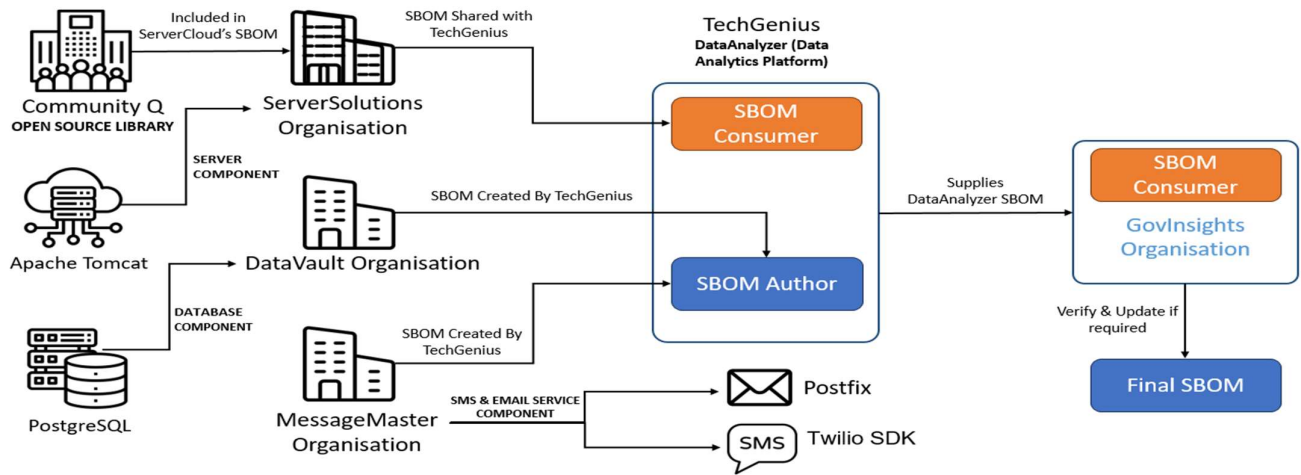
Community Q
OPEN SOURCE LIBRARY

Included in ServerCloud's SBOM

ServerSolutions Organisation

SBOM Shared with TechGenius

TechGenius
DataAnalyzer (Data Analytics Platform)

SBOM Consumer

SERVER COMPONENT

Apache Tomcat

SBOM Created By TechGenius

DataVault Organisation

SBOM Author

Supplies DataAnalyzer SBOM

SBOM Consumer
GovInsights Organisation

DATABASE COMPONENT

PostgreSQL

SBOM Created By TechGenius

MessageMaster Organisation

SMS & EMAIL SERVICE COMPONENT

Postfix

SMS
Twilio SDK

Verify & Update if required

Final SBOM